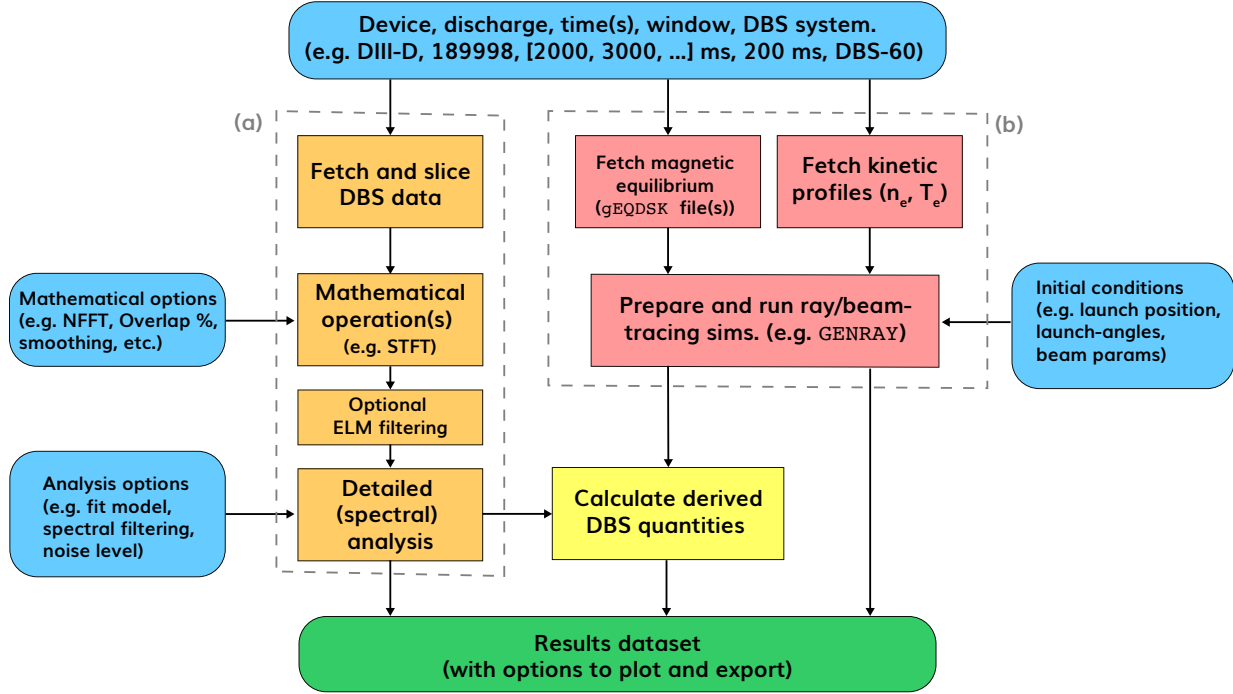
Device, discharge, time(s), window, DBS system.
(e.g. DIII-D, 189998, [2000, 3000, ...] ms, 200 ms, DBS-60)

(a)

Fetch and slice DBS data

Mathematical options (e.g. NFFT, Overlap %, smoothing, etc.)

Mathematical operation(s) (e.g. STFT)

Optional ELM filtering

Analysis options (e.g. fit model, spectral filtering, noise level)

Detailed (spectral) analysis

(b)

Fetch magnetic equilibrium (gEQDSK file(s))

Fetch kinetic profiles ($n_e$, $T_e$)

Prepare and run ray/beam-tracing sims. (e.g. GENRAY)

Initial conditions (e.g. launch position, launch-angles, beam params)

Calculate derived DBS quantities

Results dataset
(with options to plot and export)